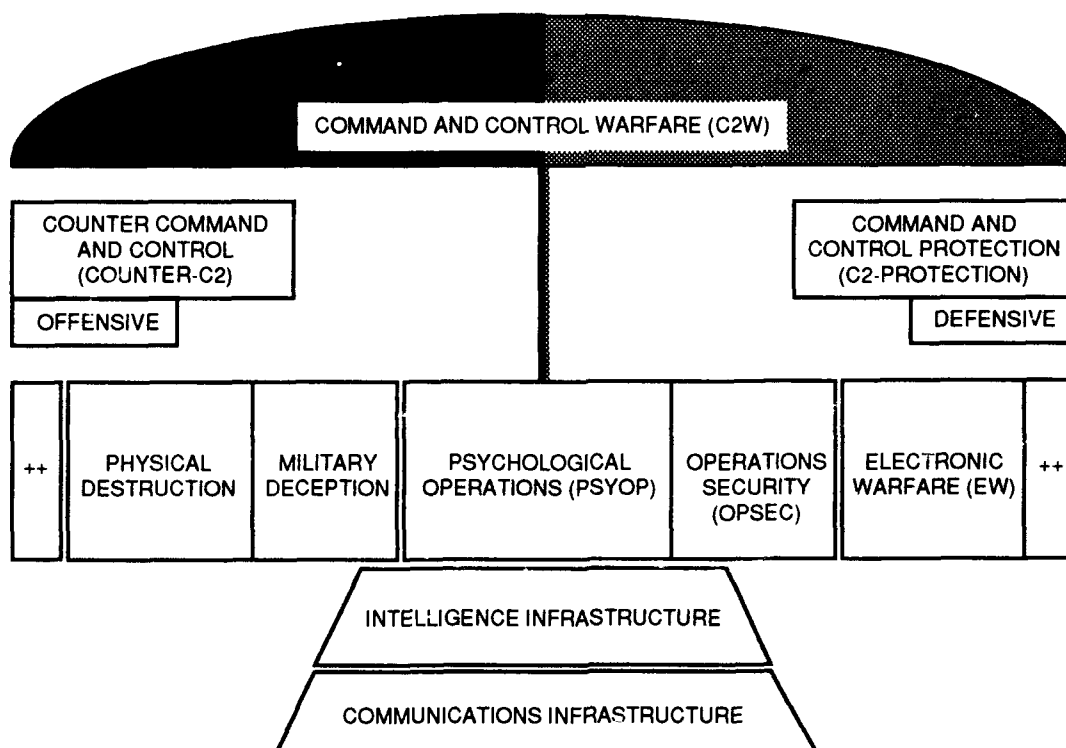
COMMAND AND CONTROL WARFARE (C2W)

COUNTER COMMAND AND CONTROL (COUNTER-C2)

OFFENSIVE

COMMAND AND CONTROL PROTECTION (C2-PROTECTION)

DEFENSIVE

++

PHYSICAL DESTRUCTION

MILITARY DECEPTION

PSYCHOLOGICAL OPERATIONS (PSYOP)

OPERATIONS SECURITY (OPSEC)

ELECTRONIC WARFARE (EW)

++

INTELLIGENCE INFRASTRUCTURE

COMMUNICATIONS INFRASTRUCTURE